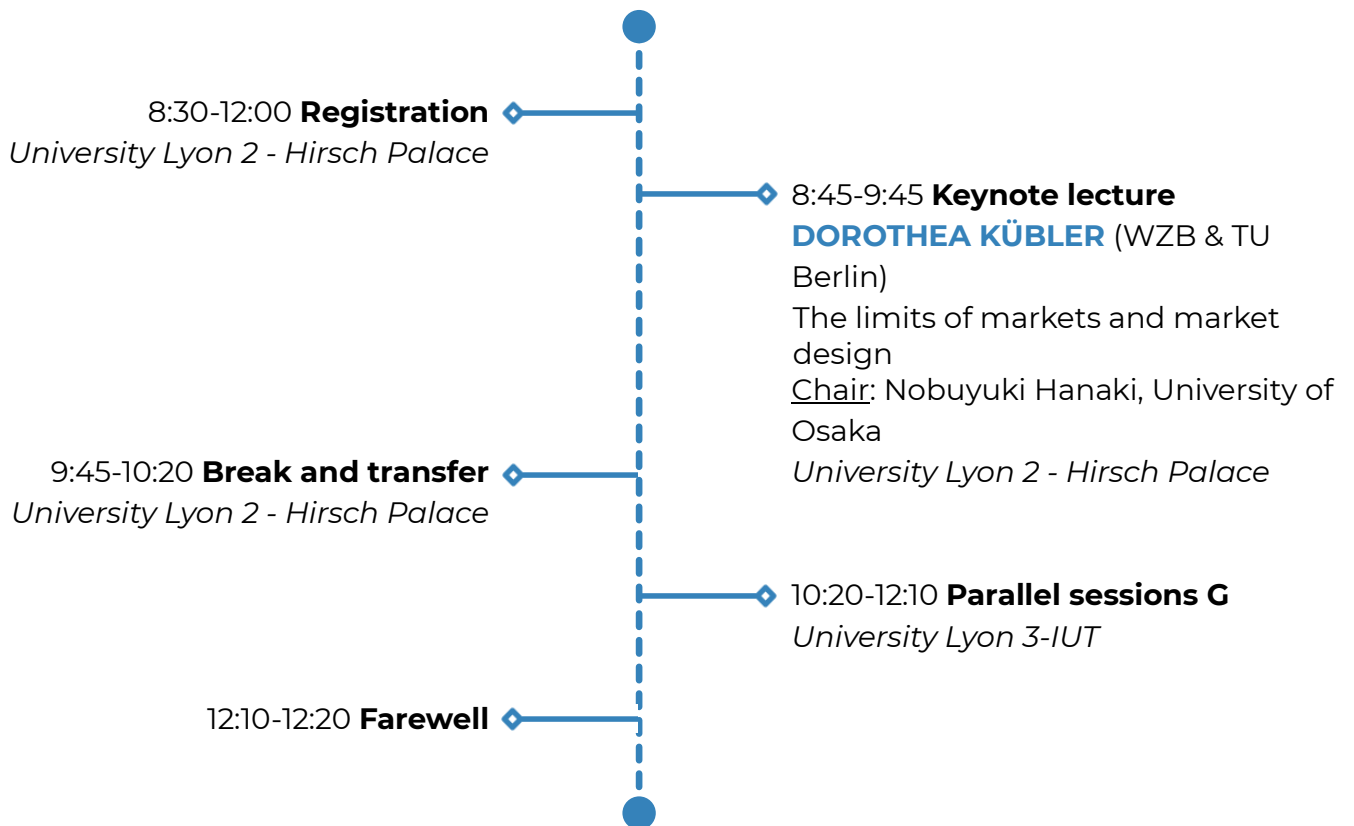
8:30-12:00 **Registration**
*University Lyon 2 - Hirsch Palace*

8:45-9:45 **Keynote lecture**
DOROTHEA KÜBLER (WZB & TU Berlin)
The limits of markets and market design
Chair: Nobuyuki Hanaki, University of Osaka
*University Lyon 2 - Hirsch Palace*

9:45-10:20 **Break and transfer**
*University Lyon 2 - Hirsch Palace*

10:20-12:10 **Parallel sessions G**
*University Lyon 3-IUT*

12:10-12:20 **Farewell**